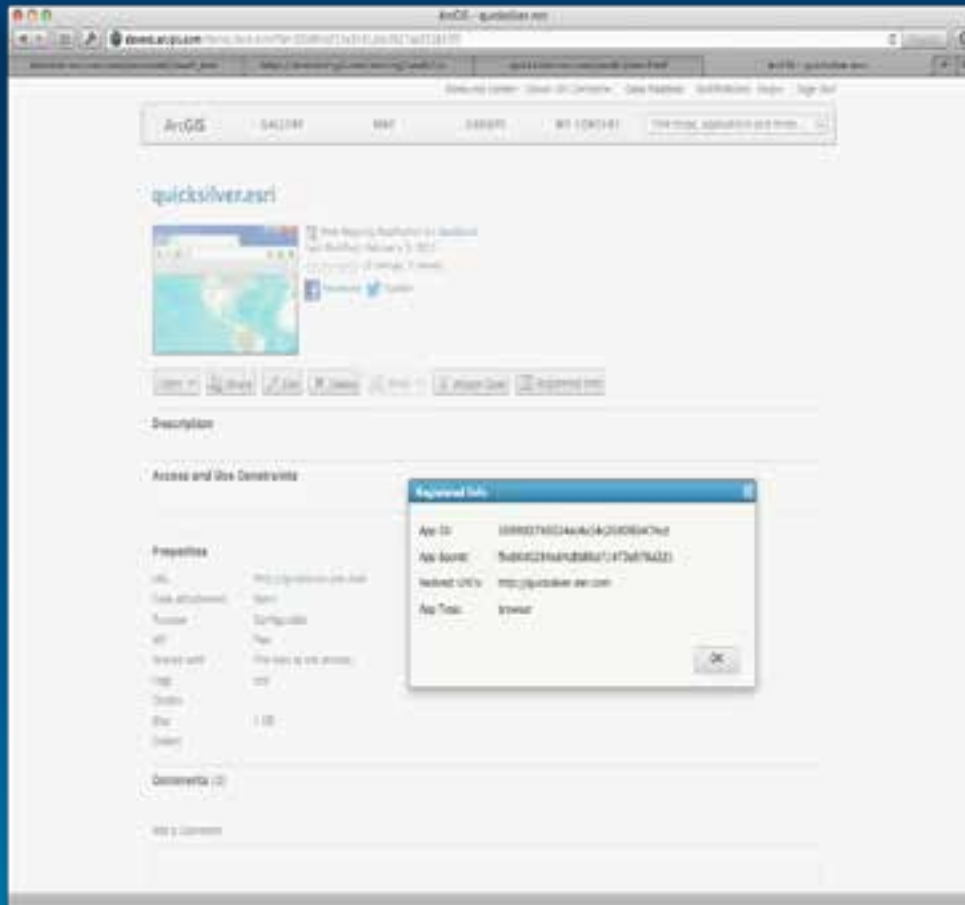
ArcGIS - quicksilver.esri

ArcGIS GALLERY MAP GROUPS MY CONTENT

quicksilver.esri

Description

Access and Use Constraints

Properties

Comments (0)

Registered Info

App ID: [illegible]

App Secret: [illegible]

Redirect URIs: http://quicksilver.esri.com

App Type: browser

OK